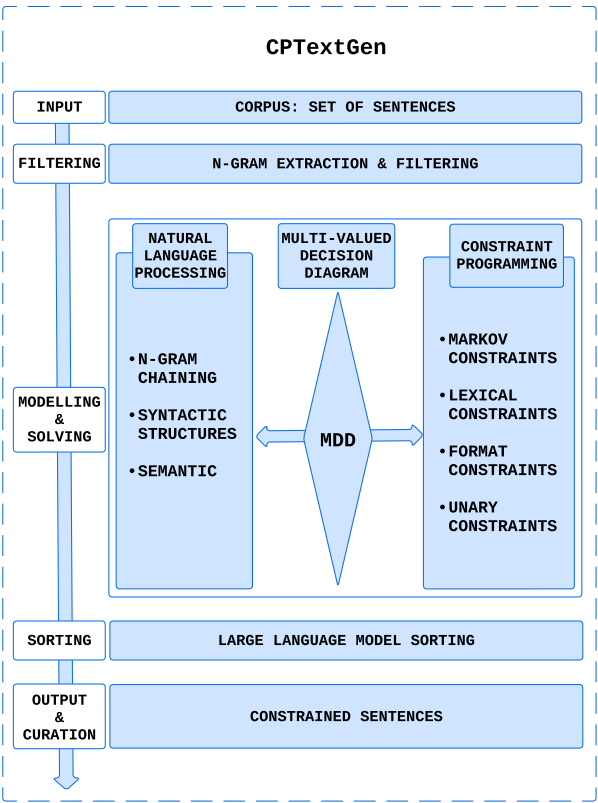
CPTextGen

INPUT

CORPUS: SET OF SENTENCES

FILTERING

N-GRAM EXTRACTION & FILTERING

NATURAL LANGUAGE PROCESSING

MULTI-VALUED DECISION DIAGRAM

CONSTRAINT PROGRAMMING

MODELLING & SOLVING

• N-GRAM CHAINING
• SYNTACTIC STRUCTURES
• SEMANTIC

MDD

• MARKOV CONSTRAINTS
• LEXICAL CONSTRAINTS
• FORMAT CONSTRAINTS
• UNARY CONSTRAINTS

SORTING

LARGE LANGUAGE MODEL SORTING

OUTPUT & CURATION

CONSTRAINED SENTENCES